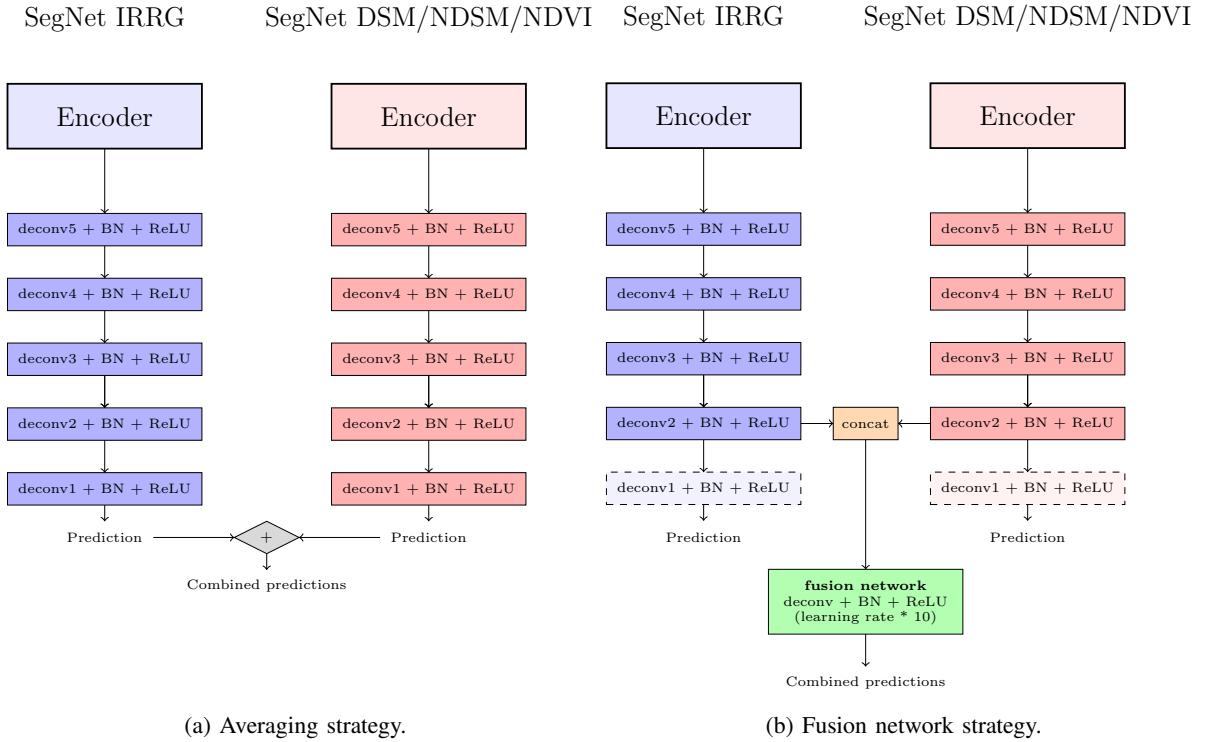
SegNet IRRG

SegNet DSM/NDSM/NDVI

Encoder

deconv5 + BN + ReLU

deconv4 + BN + ReLU

deconv3 + BN + ReLU

deconv2 + BN + ReLU

deconv1 + BN + ReLU

Prediction

Encoder

deconv5 + BN + ReLU

deconv4 + BN + ReLU

deconv3 + BN + ReLU

deconv2 + BN + ReLU

deconv1 + BN + ReLU

Prediction

+

Combined predictions

(a) Averaging strategy.

SegNet IRRG

SegNet DSM/NDSM/NDVI

Encoder

deconv5 + BN + ReLU

deconv4 + BN + ReLU

deconv3 + BN + ReLU

deconv2 + BN + ReLU

deconv1 + BN + ReLU

Prediction

concat

Encoder

deconv5 + BN + ReLU

deconv4 + BN + ReLU

deconv3 + BN + ReLU

deconv2 + BN + ReLU

deconv1 + BN + ReLU

Prediction

**fusion network**
deconv + BN + ReLU
(learning rate * 10)

Combined predictions

(b) Fusion network strategy.